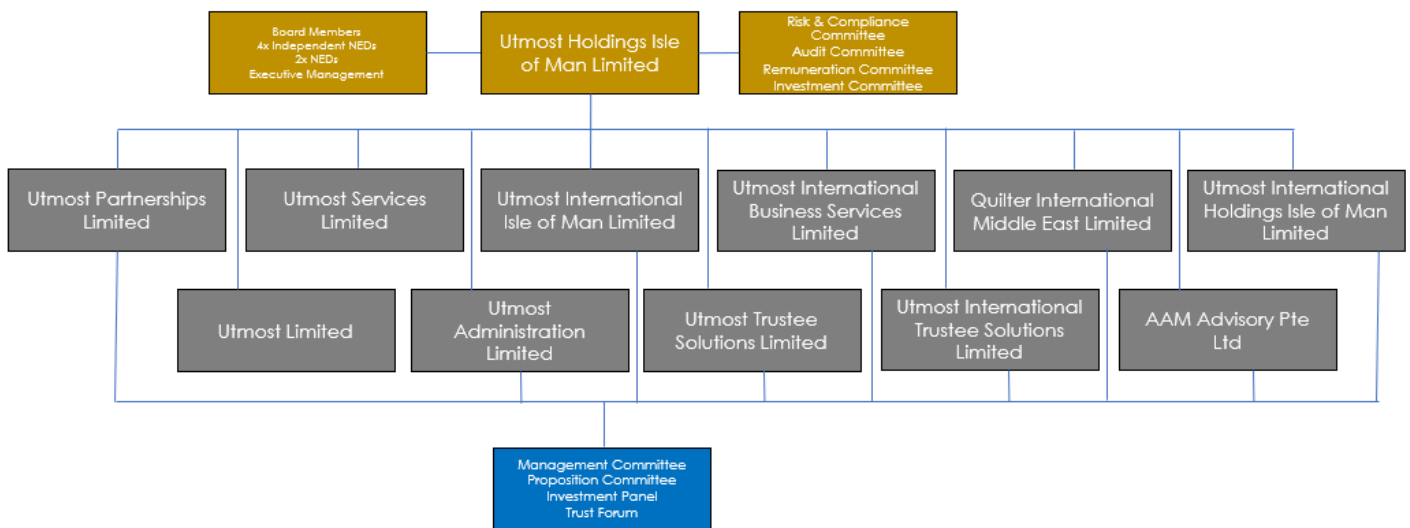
Board Members
4x Independent NEDs
2x NEDs
Executive Management

Utmost Holdings Isle of Man Limited

Risk & Compliance Committee
Audit Committee
Remuneration Committee
Investment Committee

Utmost Partnerships Limited

Utmost Services Limited

Utmost International Isle of Man Limited

Utmost International Business Services Limited

Quilter International Middle East Limited

Utmost International Holdings Isle of Man Limited

Utmost Limited

Utmost Administration Limited

Utmost Trustee Solutions Limited

Utmost International Trustee Solutions Limited

AAM Advisory Pte Ltd

Management Committee
Proposition Committee
Investment Panel
Trust Forum